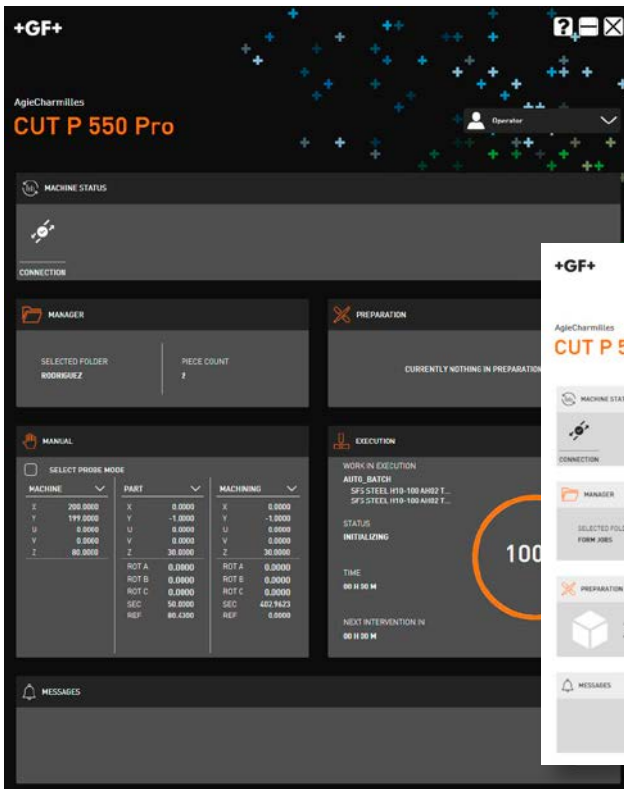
+GF+

AgieCharmilles
CUT P 550 Pro

Operator

MACHINE STATUS

CONNECTION

MANAGER

SELECTED FOLDER
RODRIGUEZ

PIECE COUNT
?

PREPARATION

CURRENTLY NOTHING IN PREPARATION

MANUAL

SELECT PROBE MODE

| MACHINE | | PART | | MACHINING | |
|---|---|---|---|---|---|
| X | 200.0000 | X | 0.0000 | X | 0.0000 |
| Y | 199.0000 | Y | -1.0000 | Y | -1.0000 |
| U | 0.0000 | U | 0.0000 | U | 0.0000 |
| V | 0.0000 | V | 0.0000 | V | 0.0000 |
| Z | 80.0000 | Z | 30.0000 | Z | 30.0000 |
| | | ROT A | 0.0000 | ROT A | 0.0000 |
| | | ROT B | 0.0000 | ROT B | 0.0000 |
| | | ROT C | 0.0000 | ROT C | 0.0000 |
| | | SEC | 50.0000 | SEC | 402.9623 |
| | | REF | 80.6300 | REF | 0.0000 |

EXECUTION

WORK IN EXECUTION
AUTO_BATCH
SFS STEEL H10-100 AH02 T...
SFS STEEL H10-100 AH02 T...

STATUS
INITIALIZING

TIME
00 H 30 M

NEXT INTERVENTION IN
00 H 00 M

100

MESSAGES

+GF+

AgieCharmilles
CUT P 5

MACHINE STAT

CONNECTION

MANAGER

SELECTED FOL
FORM JOBS

PREPARATION

MESSAGES